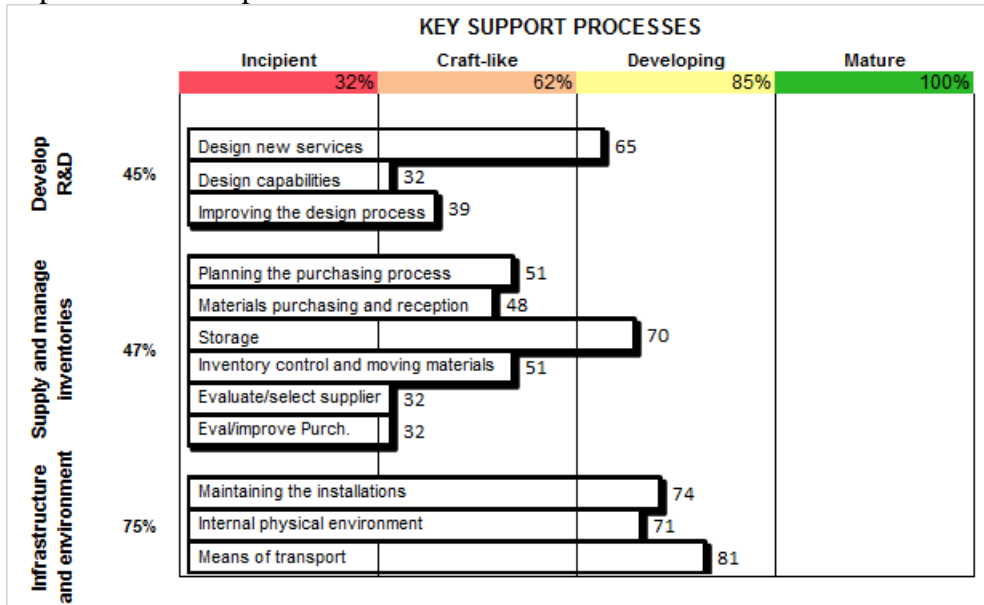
KEY SUPPORT PROCESSES

Incipient 32%
Craft-like 62%
Developing 85%
Mature 100%

Develop R&D 45%
Design new services 65
Design capabilities 32
Improving the design process 39

Supply and manage inventories 47%
Planning the purchasing process 51
Materials purchasing and reception 48
Storage 70
Inventory control and moving materials 51
Evaluate/select supplier 32
Eval/improve Purch. 32

Infrastructure and environment 75%
Maintaining the installations 74
Internal physical environment 71
Means of transport 81